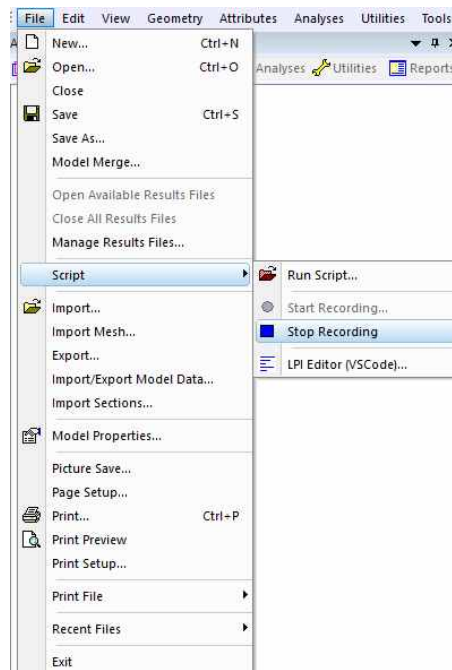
File Edit View Geometry Attributes Analyses Utilities Tools

Analyses Utilities Reports

New... Ctrl+N
Open... Ctrl+O
Close
Save Ctrl+S
Save As...
Model Merge...
Open Available Results Files
Close All Results Files
Manage Results Files...
Script
Import...
Import Mesh...
Export...
Import/Export Model Data...
Import Sections...
Model Properties...
Picture Save...
Page Setup...
Print... Ctrl+P
Print Preview
Print Setup...
Print File
Recent Files
Exit

Run Script...
Start Recording...
Stop Recording
LPI Editor (VSCode)...